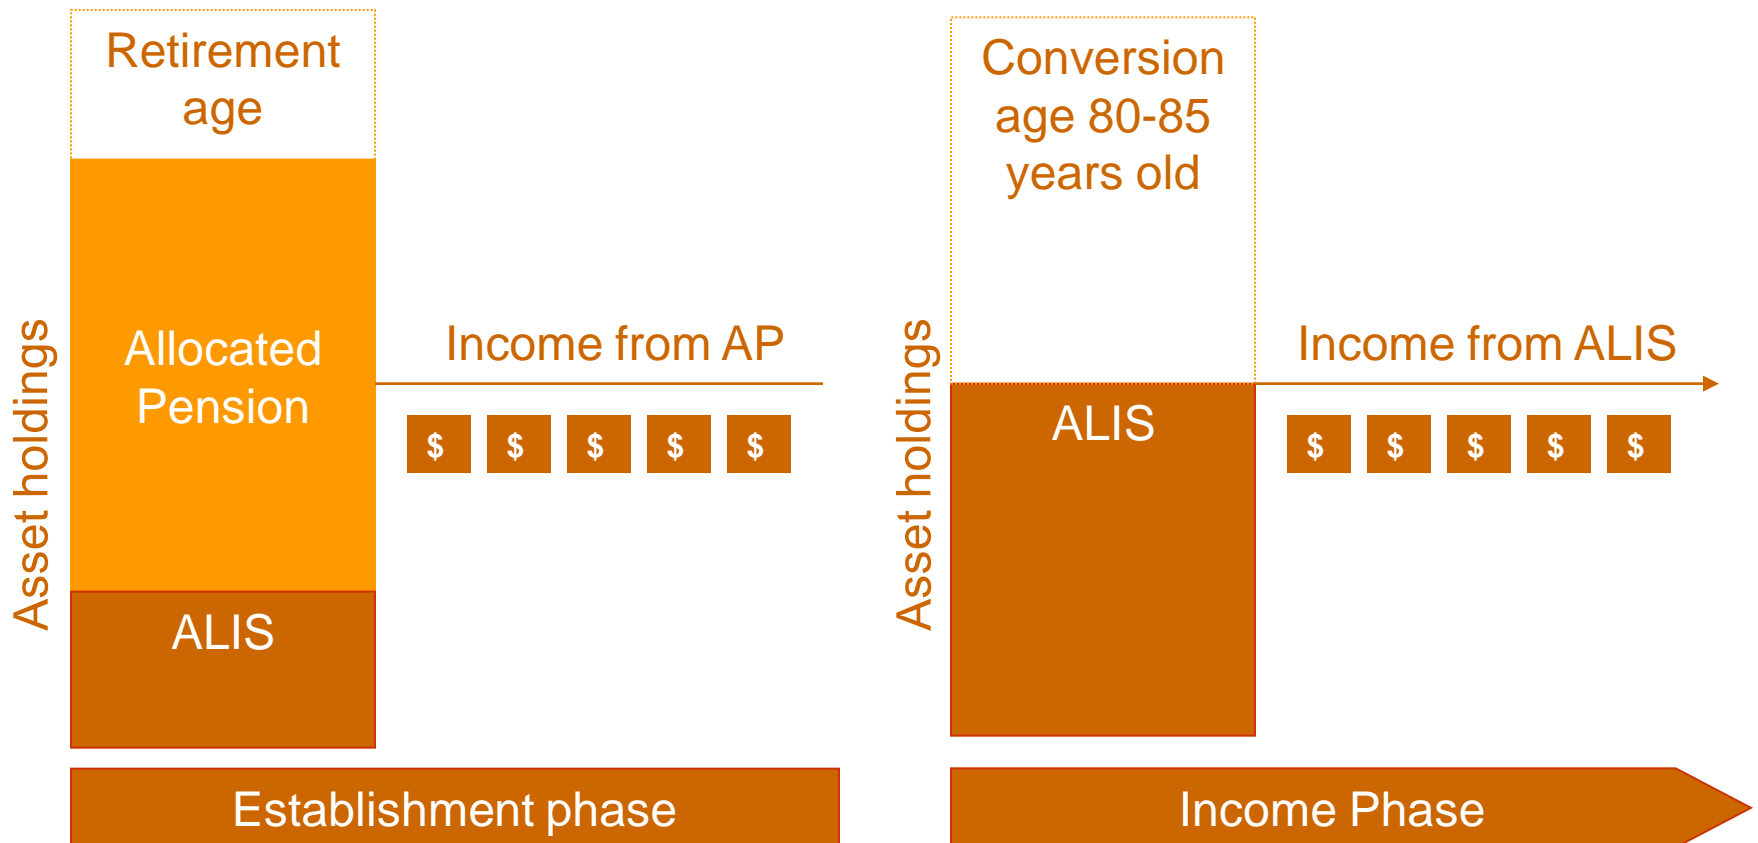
Asset holdings

Retirement age

Allocated Pension

ALIS

Income from AP

$ $ $ $ $

Establishment phase

Asset holdings

Conversion age 80-85 years old

ALIS

Income from ALIS

$ $ $ $ $

Income Phase